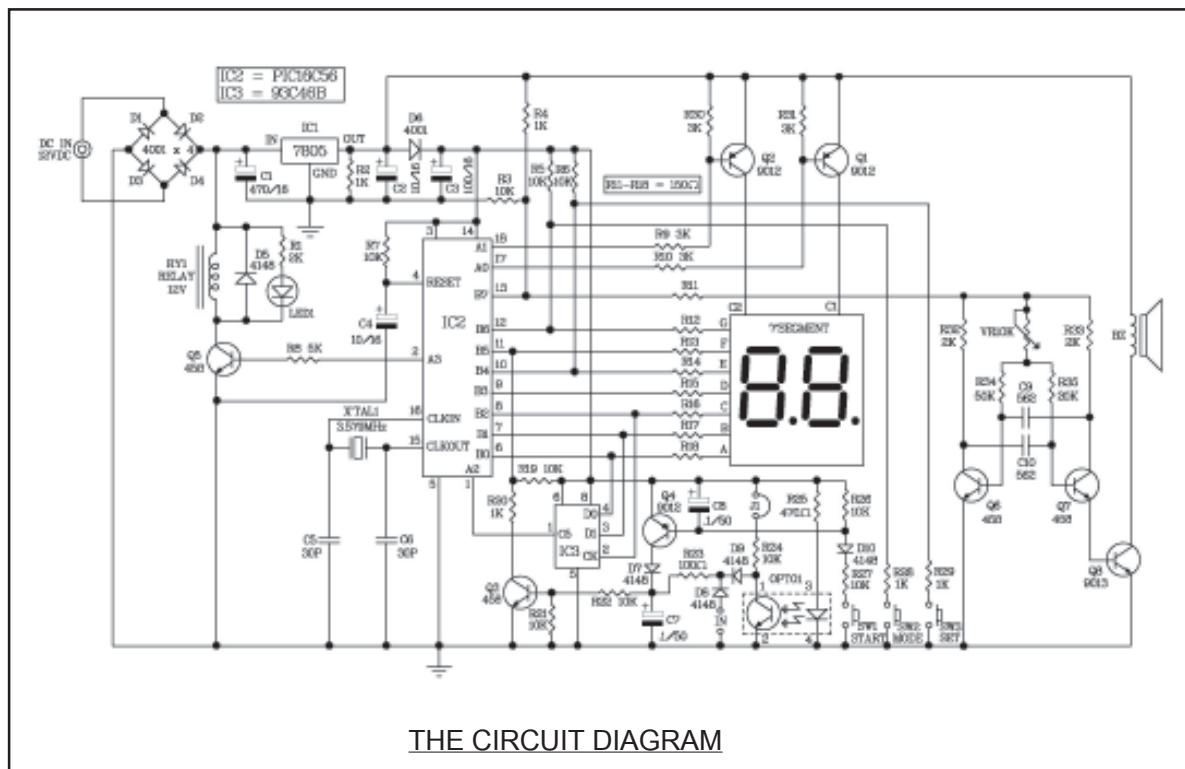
IC2 = PIC16C56
IC3 = 93C46B

DC IN
12VDC

D1 D2 D3 D4
4001 x 4

IC1
7805
IN OUT GND

C1
470/16

R2
1K

C2
10/16

D6
4001

C3
100/16

R4
1K

R3
10K

R5
10K

R6
10K

R30
3K

R31
3K

Q2
9012

Q1
9012

R11-R18 = 150Ω

RY1
RELAY
12V

D5
4148

R1
3K

LED1

R7
10K

C4
10/16

Q5
458

R8 5K

IC2

3 14
RESET 4
A3 2
CLKIN 16
CLKOUT 15
5 1

A1 18
A0 17
B7 13
B6 12
B5 11
B4 10
B3 9
B2 8
B1 7
B0 6
A2

R9 3K
R10 3K
R11
R12 G
R13 F
R14 E
R15 D
R16 C
R17 B
R18 A

C2 C1
7SEGMENT

X'TAL1
3.579MHz

C5
30P

C6
30P

R19 10K

R20
1K

IC3
6 8
CS DO 4
DI 3
CK 2
1 5

Q3
458

R21
10K

R22 10K

Q4
9012

C8
.1/50

D7
4148

R23
100K

C7
.1/50

D8
4148

IN

J1

R24
10K

D9
4148

R25
470K

OPTO1
1 3
2 4

R26
10K

D10
4148

R27
10K

R28
1K

R29
1K

SW1 START
SW2 MODE
SW3 SET

R32
2K

VR10K

R33
2K

R34
56K

C9
562

R35
20K

C10
562

Q6
458

Q7
458

Q8
9013

BZ

THE CIRCUIT DIAGRAM